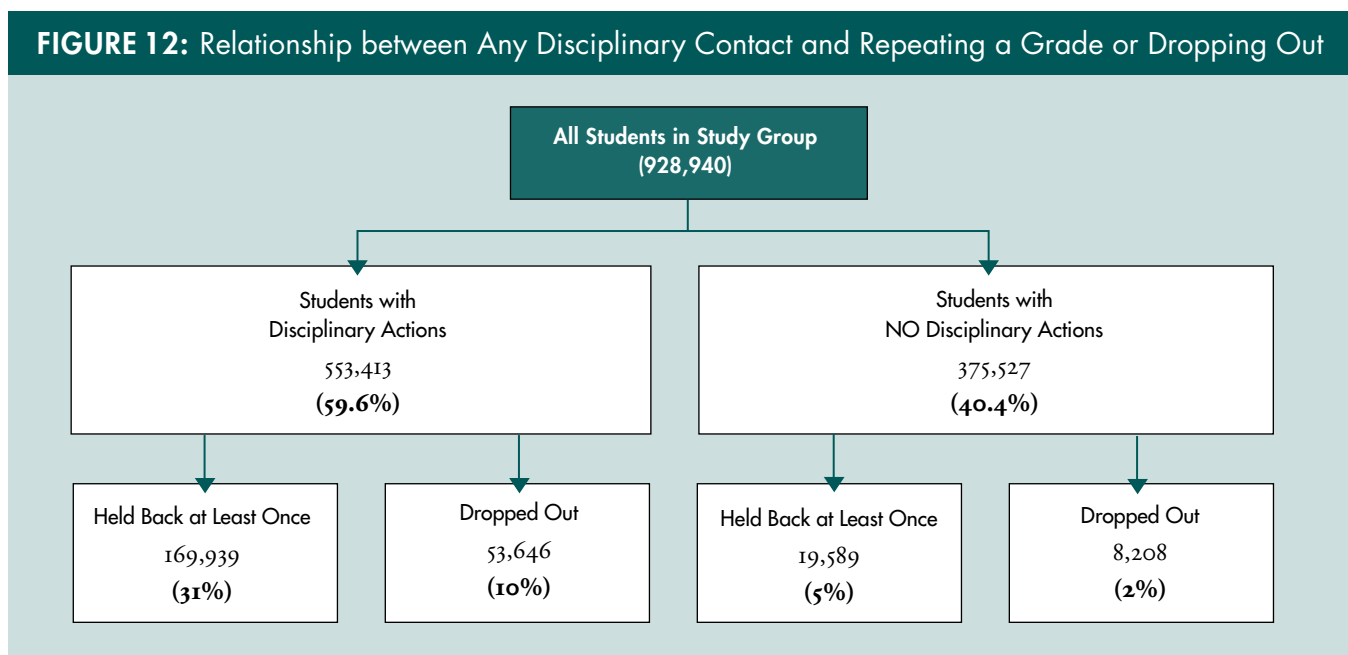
FIGURE 12: Relationship between Any Disciplinary Contact and Repeating a Grade or Dropping Out

All Students in Study Group
(928,940)

Students with
Disciplinary Actions
553,413
(59.6%)

Students with
NO Disciplinary Actions
375,527
(40.4%)

Held Back at Least Once
169,939
(31%)

Dropped Out
53,646
(10%)

Held Back at Least Once
19,589
(5%)

Dropped Out
8,208
(2%)